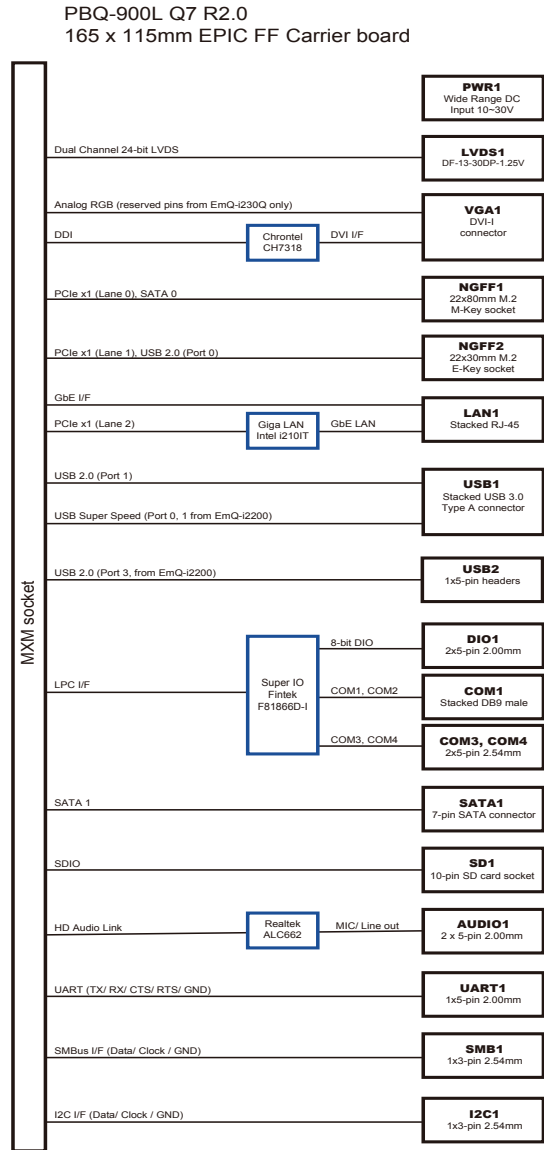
PBQ-900L Q7 R2.0
165 x 115mm EPIC FF Carrier board

MXM socket

PWR1
Wide Range DC Input 10~30V

Dual Channel 24-bit LVDS
LVDS1
DF-13-30DP-1.25V

Analog RGB (reserved pins from EmQ-i230Q only)
DDI
Chrontel CH7318
DVI I/F
VGA1
DVI-I connector

PCIe x1 (Lane 0), SATA 0
NGFF1
22x80mm M.2 M-Key socket

PCIe x1 (Lane 1), USB 2.0 (Port 0)
NGFF2
22x30mm M.2 E-Key socket

GbE I/F
PCIe x1 (Lane 2)
Giga LAN Intel i210IT
GbE LAN
LAN1
Stacked RJ-45

USB 2.0 (Port 1)
USB Super Speed (Port 0, 1 from EmQ-i2200)
USB1
Stacked USB 3.0 Type A connector

USB 2.0 (Port 3, from EmQ-i2200)
USB2
1x5-pin headers

LPC I/F
Super IO Fintek F81866D-I
8-bit DIO
DIO1
2x5-pin 2.00mm
COM1, COM2
COM1
Stacked DB9 male
COM3, COM4
COM3, COM4
2x5-pin 2.54mm

SATA 1
SATA1
7-pin SATA connector

SDIO
SD1
10-pin SD card socket

HD Audio Link
Realtek ALC662
MIC/ Line out
AUDIO1
2 x 5-pin 2.00mm

UART (TX/ RX/ CTS/ RTS/ GND)
UART1
1x5-pin 2.00mm

SMBus I/F (Data/ Clock / GND)
SMB1
1x3-pin 2.54mm

I2C I/F (Data/ Clock / GND)
I2C1
1x3-pin 2.54mm